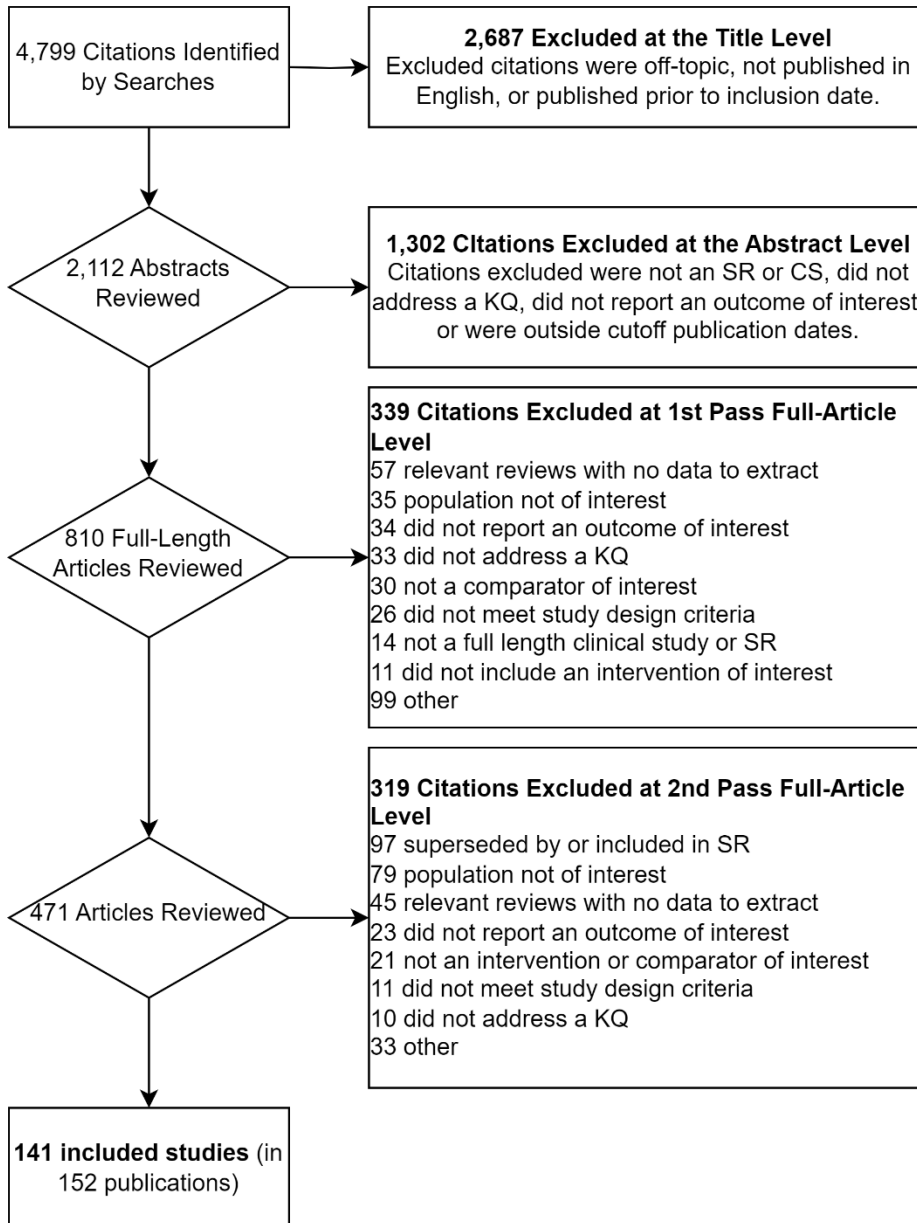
4,799 Citations Identified by Searches

2,687 Excluded at the Title Level
Excluded citations were off-topic, not published in English, or published prior to inclusion date.

2,112 Abstracts Reviewed

1,302 CItations Excluded at the Abstract Level
Citations excluded were not an SR or CS, did not address a KQ, did not report an outcome of interest or were outside cutoff publication dates.

810 Full-Length Articles Reviewed

339 Citations Excluded at 1st Pass Full-Article Level
57 relevant reviews with no data to extract
35 population not of interest
34 did not report an outcome of interest
33 did not address a KQ
30 not a comparator of interest
26 did not meet study design criteria
14 not a full length clinical study or SR
11 did not include an intervention of interest
99 other

471 Articles Reviewed

319 Citations Excluded at 2nd Pass Full-Article Level
97 superseded by or included in SR
79 population not of interest
45 relevant reviews with no data to extract
23 did not report an outcome of interest
21 not an intervention or comparator of interest
11 did not meet study design criteria
10 did not address a KQ
33 other

141 included studies (in 152 publications)